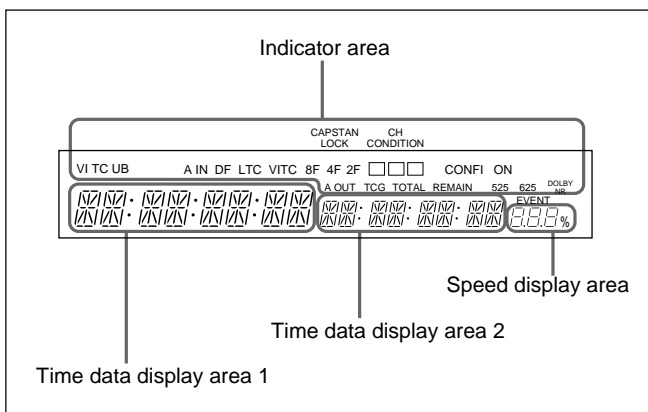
Indicator area

CAPSTAN LOCK

CH CONDITION

VI TC UB

A IN DF LTC VITC 8F 4F 2F

CONFI ON

A OUT TCG TOTAL REMAIN 525 625

DOLBY NR

EVENT

%

Speed display area

Time data display area 2

Time data display area 1